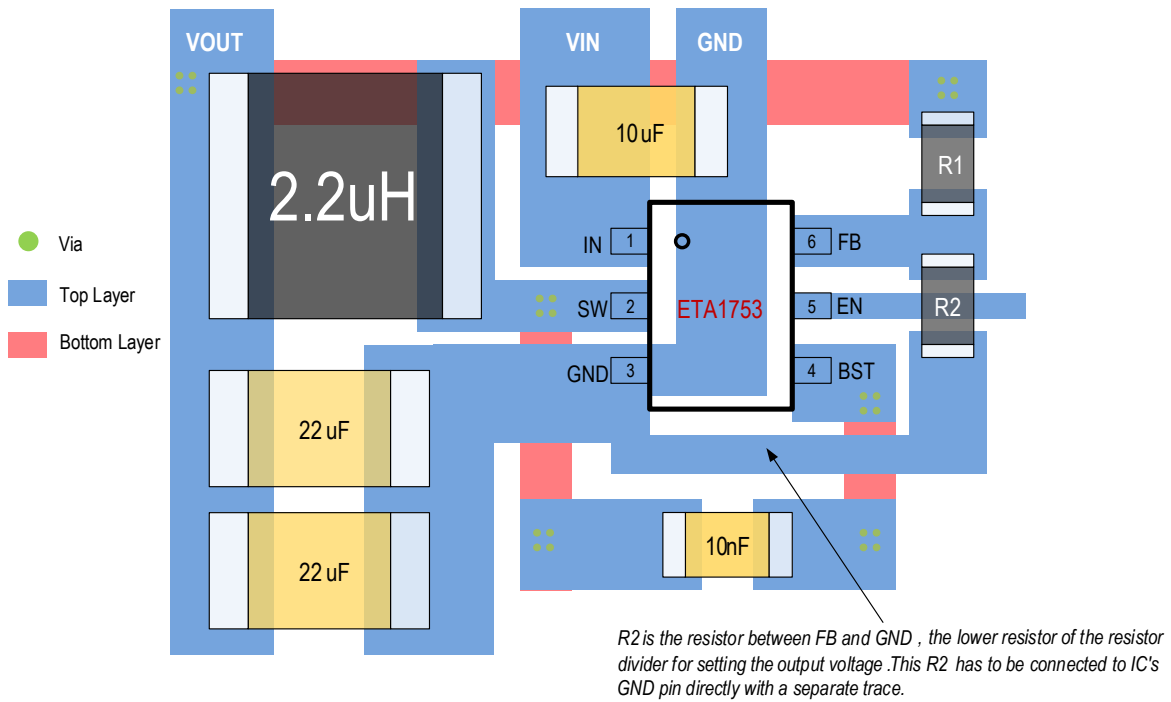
VOUT

VIN

GND

10uF

2.2uH

R1

Via

Top Layer

Bottom Layer

IN 1

SW 2

GND 3

6 FB

5 EN

4 BST

ETA1753

R2

22 uF

22 uF

10nF

R2 is the resistor between FB and GND , the lower resistor of the resistor divider for setting the output voltage .This R2 has to be connected to IC's GND pin directly with a separate trace.